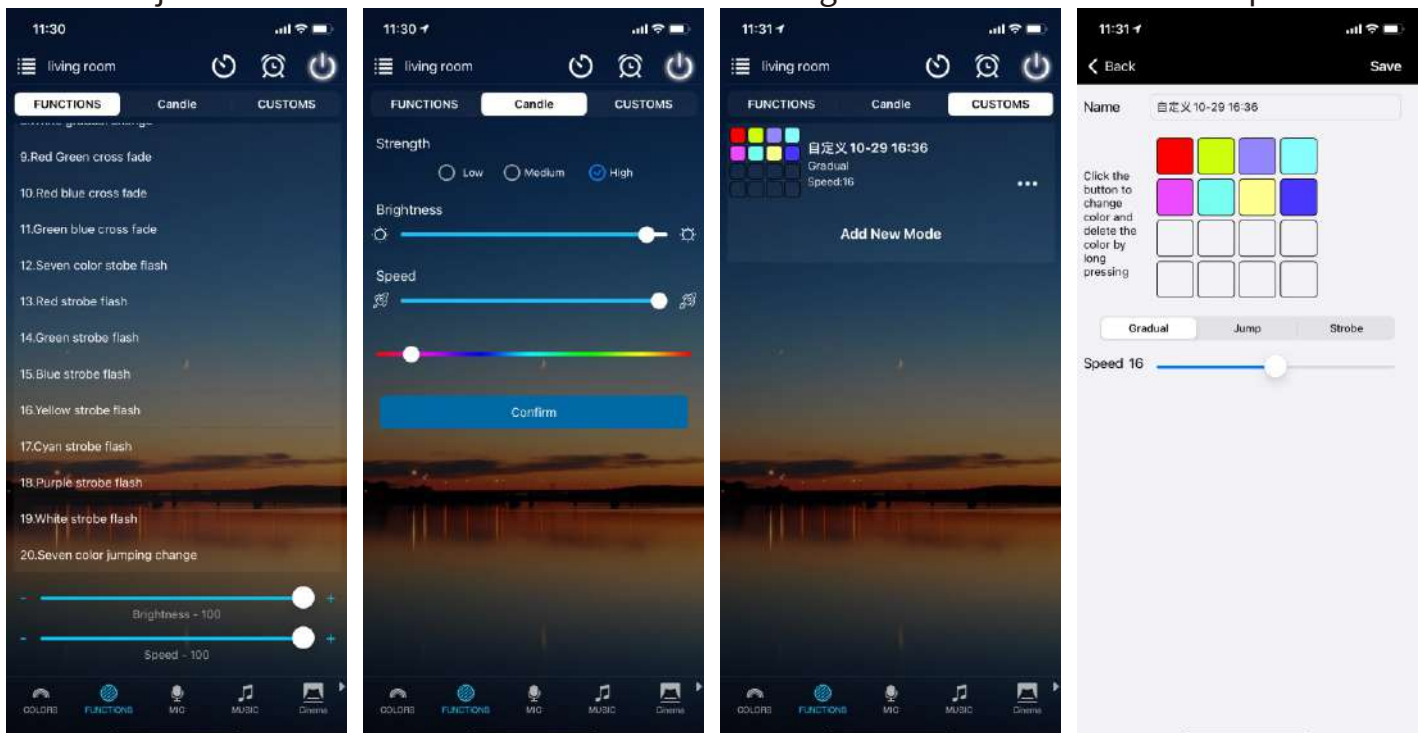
11:30

living room

FUNCTIONS | Candle | CUSTOMS

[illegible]

9.Red Green cross fade

10.Red blue cross fade

11.Green blue cross fade

12.Seven color stobe flash

13.Red strobe flash

14.Green strobe flash

15.Blue strobe flash

16.Yellow strobe flash

17.Cyan strobe flash

18.Purple strobe flash

19.White strobe flash

20.Seven color jumping change

- +
Brightness - 100

- +
Speed - 100

COLORS FUNCTIONS MIC MUSIC Cinema

11:30

living room

FUNCTIONS | Candle | CUSTOMS

Strength

Low Medium High

Brightness

Speed

Confirm

COLORS FUNCTIONS MIC MUSIC Cinema

11:31

living room

FUNCTIONS | Candle | CUSTOMS

自定义 10-29 16:36
Gradual
Speed:16

Add New Mode

COLORS FUNCTIONS MIC MUSIC Cinema

11:31

< Back Save

Name 自定义 10-29 16:36

Click the button to change color and delete the color by long pressing

Gradual | Jump | Strobe

Speed 16